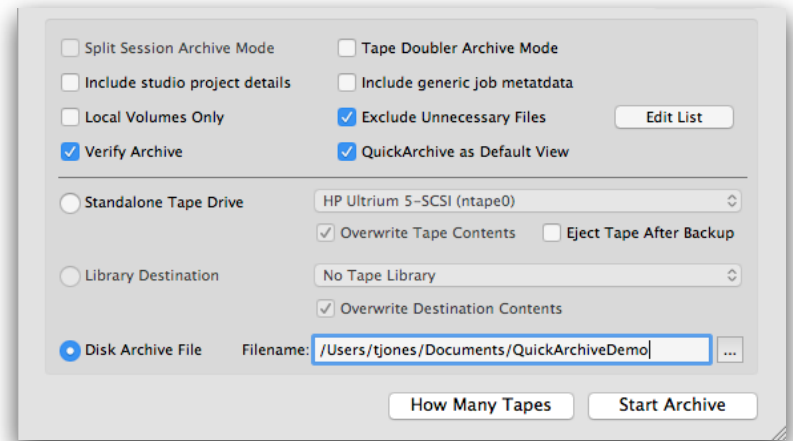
Split Session Archive Mode
Tape Doubler Archive Mode
Include studio project details
Include generic job metatdata
Local Volumes Only
Exclude Unnecessary Files
Edit List
Verify Archive
QuickArchive as Default View

Standalone Tape Drive
HP Ultrium 5-SCSI (ntape0)
Overwrite Tape Contents
Eject Tape After Backup

Library Destination
No Tape Library
Overwrite Destination Contents

Disk Archive File
Filename: /Users/tjones/Documents/QuickArchiveDemo
...

How Many Tapes
Start Archive